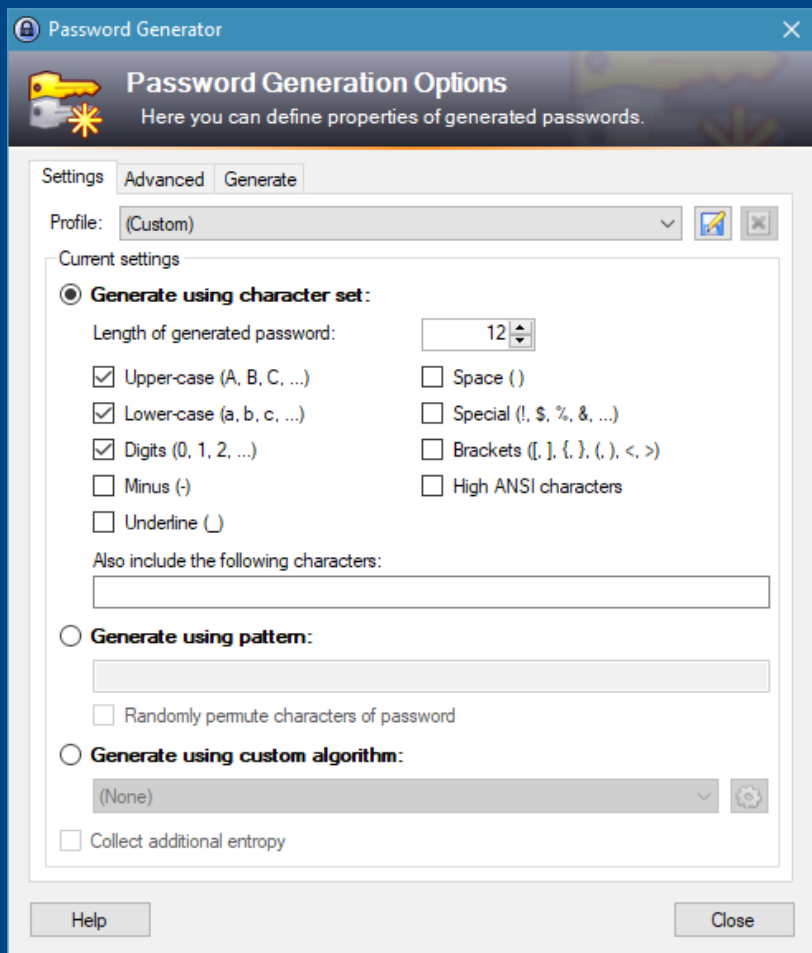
Password Generator

Password Generation Options
Here you can define properties of generated passwords.

Settings | Advanced | Generate

Profile: (Custom)

Current settings

Generate using character set:

Length of generated password: 12

Upper-case (A, B, C, ...)
Space ( )
Lower-case (a, b, c, ...)
Special (!, $, %, &, ...)
Digits (0, 1, 2, ...)
Brackets ([, ], {, }, (, ), <, >)
Minus (-)
High ANSI characters
Underline (_)

Also include the following characters:

Generate using pattern:

Randomly permute characters of password

Generate using custom algorithm:

(None)

Collect additional entropy

Help
Close